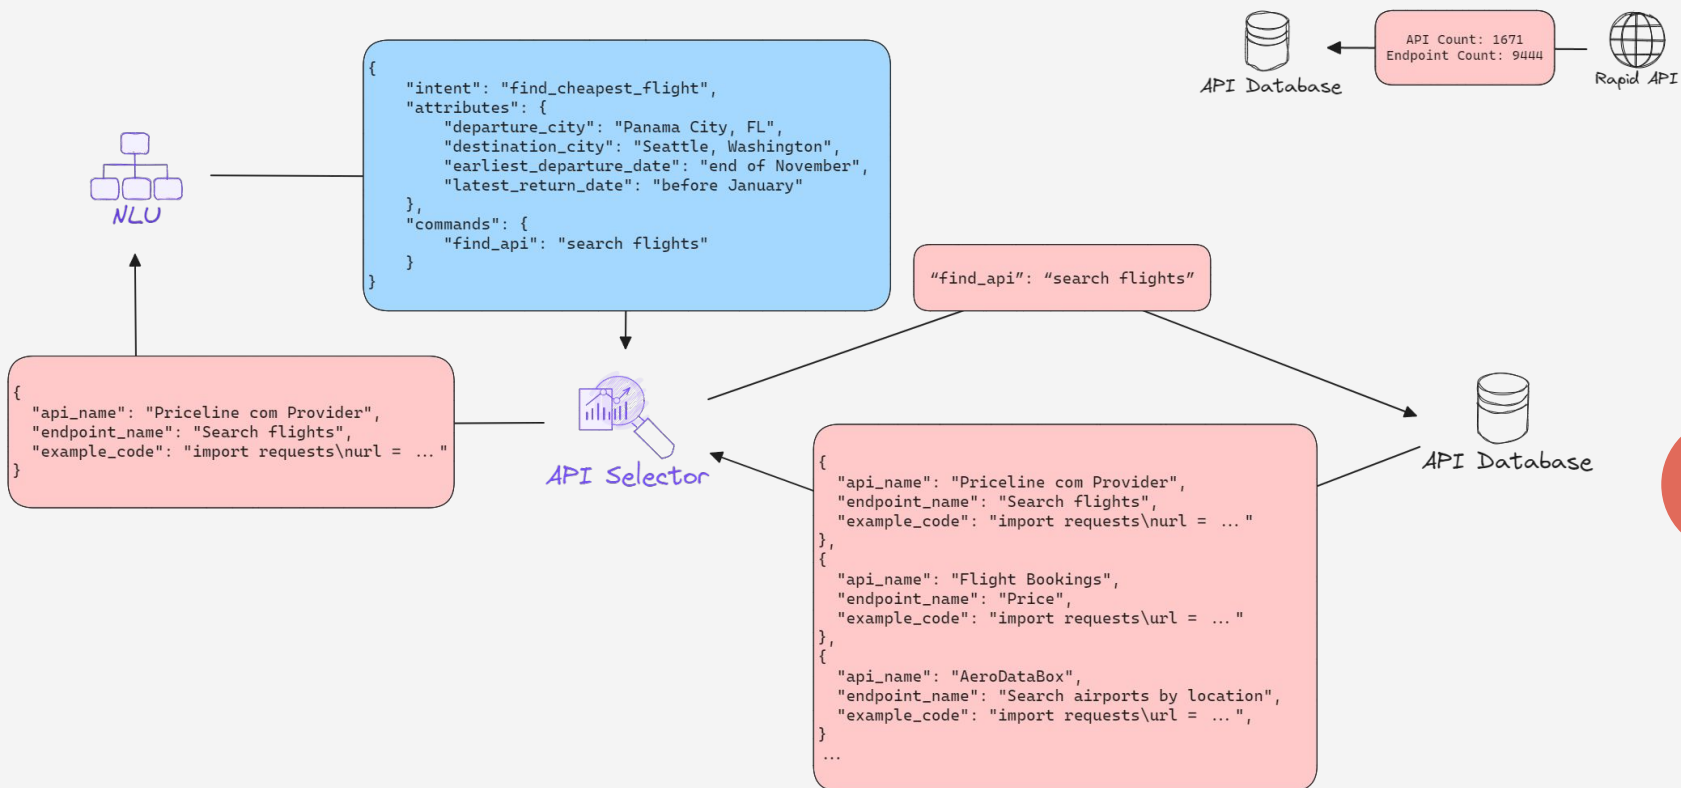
API Database

API Count: 1671
Endpoint Count: 9444

Rapid API

NLU

{
"intent": "find_cheapest_flight",
"attributes": {
"departure_city": "Panama City, FL",
"destination_city": "Seattle, Washington",
"earliest_departure_date": "end of November",
"latest_return_date": "before January"
},
"commands": {
"find_api": "search flights"
}
}

"find_api": "search flights"

{
"api_name": "Priceline com Provider",
"endpoint_name": "Search flights",
"example_code": "import requests\nurl = ..."
}

API Selector

API Database

{
"api_name": "Priceline com Provider",
"endpoint_name": "Search flights",
"example_code": "import requests\nurl = ..."
},
{
"api_name": "Flight Bookings",
"endpoint_name": "Price",
"example_code": "import requests\url = ..."
},
{
"api_name": "AeroDataBox",
"endpoint_name": "Search airports by location",
"example_code": "import requests\url = ...",
}
...